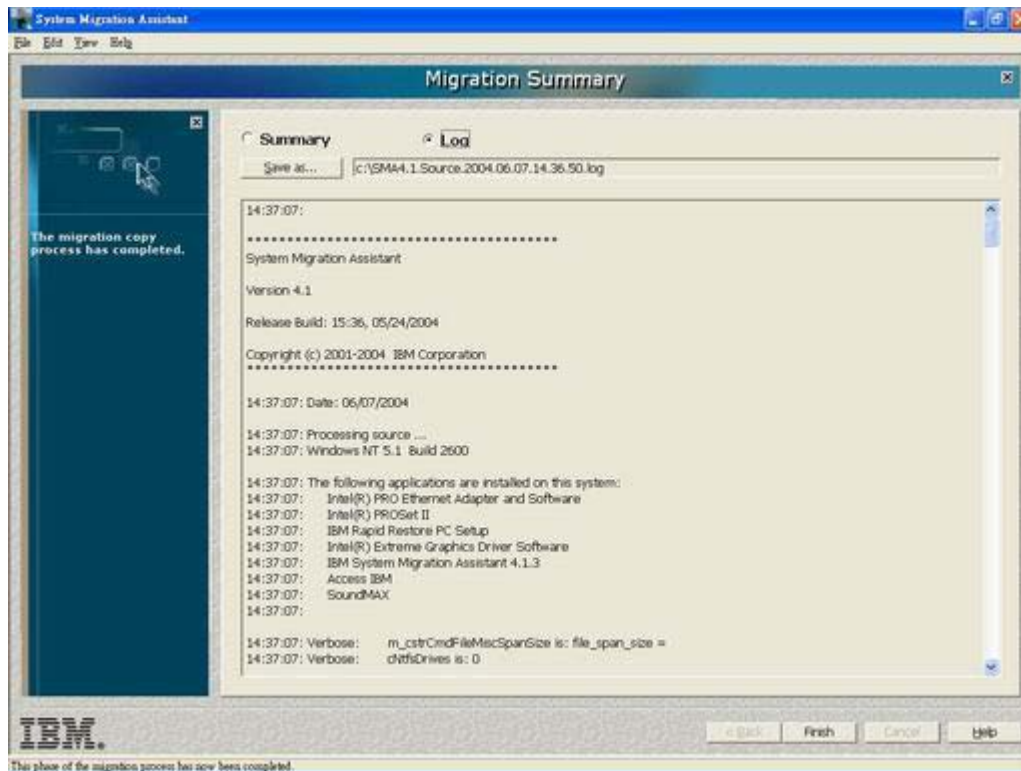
System Migration Assistant
File Edit View Help

Migration Summary

The migration copy process has completed.

Summary Log
Save as... c:\SMA4.1.Source.2004.06.07.14.36.50.log

14:37:07:

*******************************************

System Migration Assistant

Version 4.1

Release Build: 15:36, 05/24/2004

Copyright (c) 2001-2004 IBM Corporation
*******************************************

14:37:07: Date: 06/07/2004

14:37:07: Processing source ...
14:37:07: Windows NT 5.1 Build 2600

14:37:07: The following applications are installed on this system:
14:37:07: Intel(R) PRO Ethernet Adapter and Software
14:37:07: Intel(R) PROSet II
14:37:07: IBM Rapid Restore PC Setup
14:37:07: Intel(R) Extreme Graphics Driver Software
14:37:07: IBM System Migration Assistant 4.1.3
14:37:07: Access IBM
14:37:07: SoundMAX
14:37:07:

14:37:07: Verbose: m_cstrCmdFileMiscSpanSize is: file_span_size =
14:37:07: Verbose: cNtfsDrives is: 0

IBM.
< Back Finish Cancel Help
This phase of the migration process has now been completed.